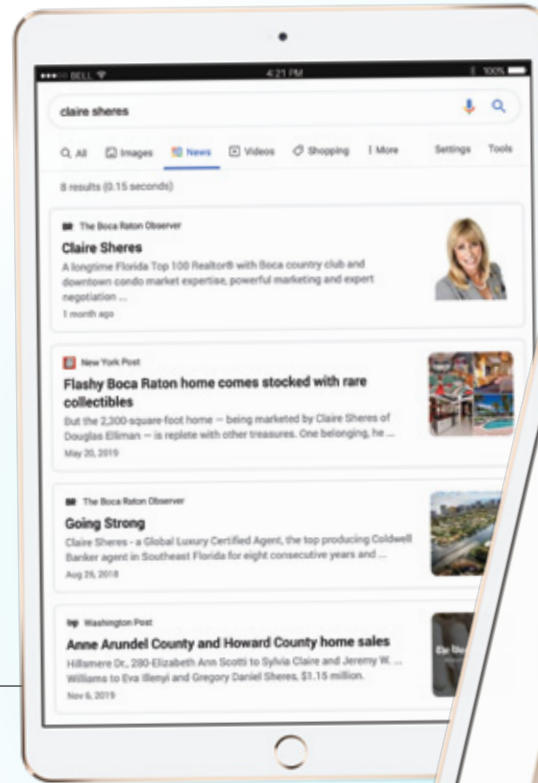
BELL 4:21 PM 100%

claire sheres

All Images News Videos Shopping More Settings Tools

8 results (0.15 seconds)

The Boca Raton Observer
Claire Sheres
A longtime Florida Top 100 Realtor® with Boca country club and downtown condo market expertise, powerful marketing and expert negotiation ...
1 month ago

New York Post
Flashy Boca Raton home comes stocked with rare collectibles
But the 2,300-square-foot home — being marketed by Claire Sheres of Douglas Elliman — is replete with other treasures. One belonging, he ...
May 20, 2019

The Boca Raton Observer
Going Strong
Claire Sheres - a Global Luxury Certified Agent, the top producing Coldwell Banker agent in Southeast Florida for eight consecutive years and ...
Aug 29, 2018

Washington Post
Anne Arundel County and Howard County home sales
Hillsmere Dr., 280-Elizabeth Ann Scotti to Sylvia Claire and Jeremy W. ... Williams to Eva Illenyi and Gregory Daniel Sheres, $1.15 million.
Nov 6, 2019